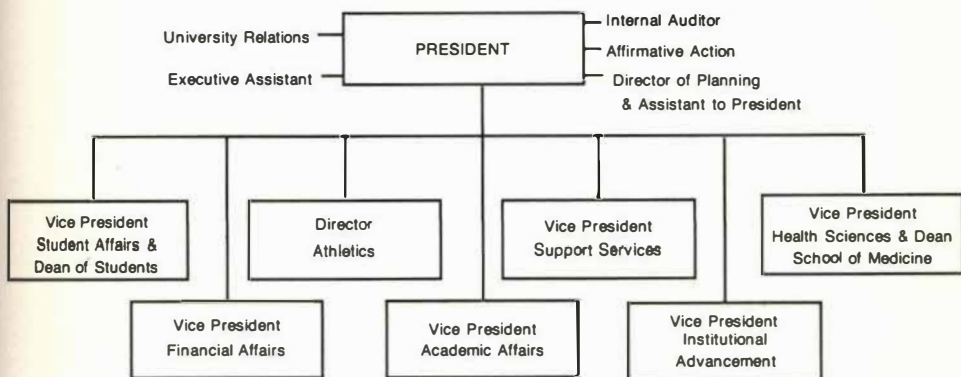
University Relations

Executive Assistant

PRESIDENT

Internal Auditor

Affirmative Action

Director of Planning & Assistant to President

Vice President Student Affairs & Dean of Students

Director Athletics

Vice President Support Services

Vice President Health Sciences & Dean School of Medicine

Vice President Financial Affairs

Vice President Academic Affairs

Vice President Institutional Advancement